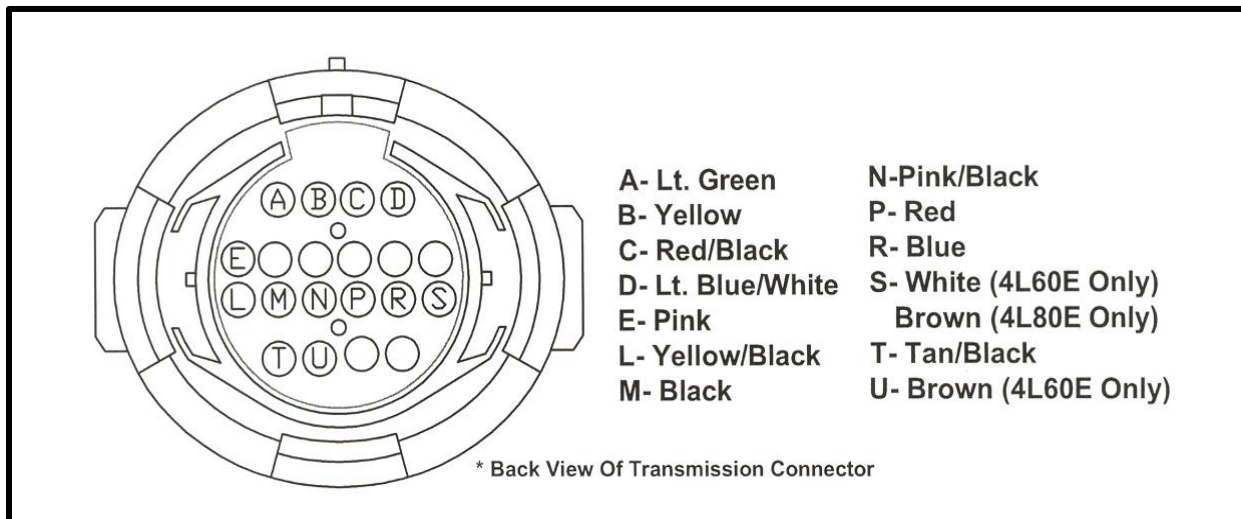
A B C D
E
L M N P R S
T U

A- Lt. Green
B- Yellow
C- Red/Black
D- Lt. Blue/White
E- Pink
L- Yellow/Black
M- Black

N-Pink/Black
P- Red
R- Blue
S- White (4L60E Only)
Brown (4L80E Only)
T- Tan/Black
U- Brown (4L60E Only)

* Back View Of Transmission Connector